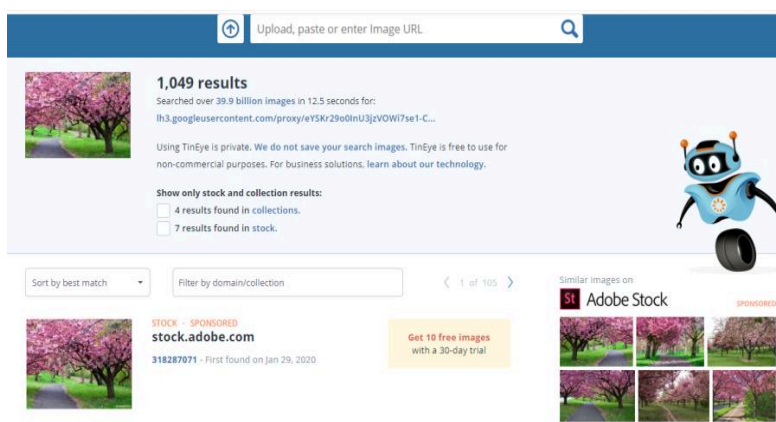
Upload, paste or enter Image URL

1,049 results

Searched over 39.9 billion images in 12.5 seconds for:

lh3.googleusercontent.com/proxy/eYSKr29o0lnU3jzVOWi7se1-C...

Using TinEye is private. We do not save your search images. TinEye is free to use for non-commercial purposes. For business solutions, learn about our technology.

Show only stock and collection results:

4 results found in collections.

7 results found in stock.

Sort by best match

Filter by domain/collection

1 of 105

Similar images on

St Adobe Stock

SPONSORED

STOCK · SPONSORED

stock.adobe.com

318287071 - First found on Jan 29, 2020

Get 10 free images with a 30-day trial